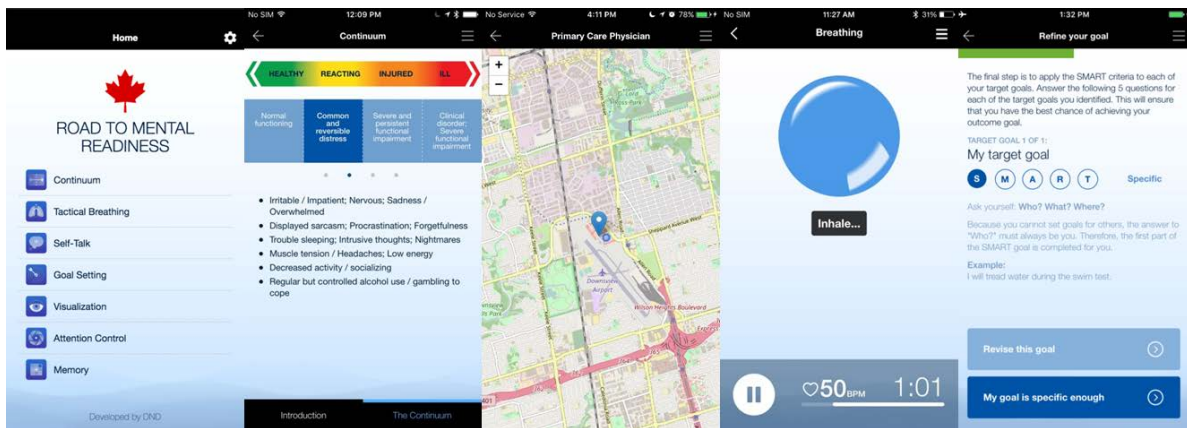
Home

ROAD TO MENTAL READINESS

Continuum
Tactical Breathing
Self-Talk
Goal Setting
Visualization
Attention Control
Memory

Developed by DND

No SIM 12:09 PM
Continuum

HEALTHY REACTING INJURED ILL

Normal functioning
Common and reversible distress
Severe and persistent functional impairment
Clinical disorder; Severe functional impairment

- Irritable / Impatient; Nervous; Sadness / Overwhelmed
- Displayed sarcasm; Procrastination; Forgetfulness
- Trouble sleeping; Intrusive thoughts; Nightmares
- Muscle tension / Headaches; Low energy
- Decreased activity / socializing
- Regular but controlled alcohol use / gambling to cope

Introduction The Continuum

No Service 4:11 PM 78%
Primary Care Physician
+
−
Sheppard Avenue West
Downsview Airport
Wilson Heights Boulevard

No SIM 11:27 AM 31%
Breathing
Inhale...
50BPM 1:01

1:32 PM
Refine your goal

The final step is to apply the SMART criteria to each of your target goals. Answer the following 5 questions for each of the target goals you identified. This will ensure that you have the best chance of achieving your outcome goal.

TARGET GOAL 1 OF 1:
My target goal
S M A R T Specific

Ask yourself: Who? What? Where?

Because you cannot set goals for others, the answer to "Who?" must always be you. Therefore, the first part of the SMART goal is completed for you.

Example:
I will tread water during the swim test.

Revise this goal
My goal is specific enough